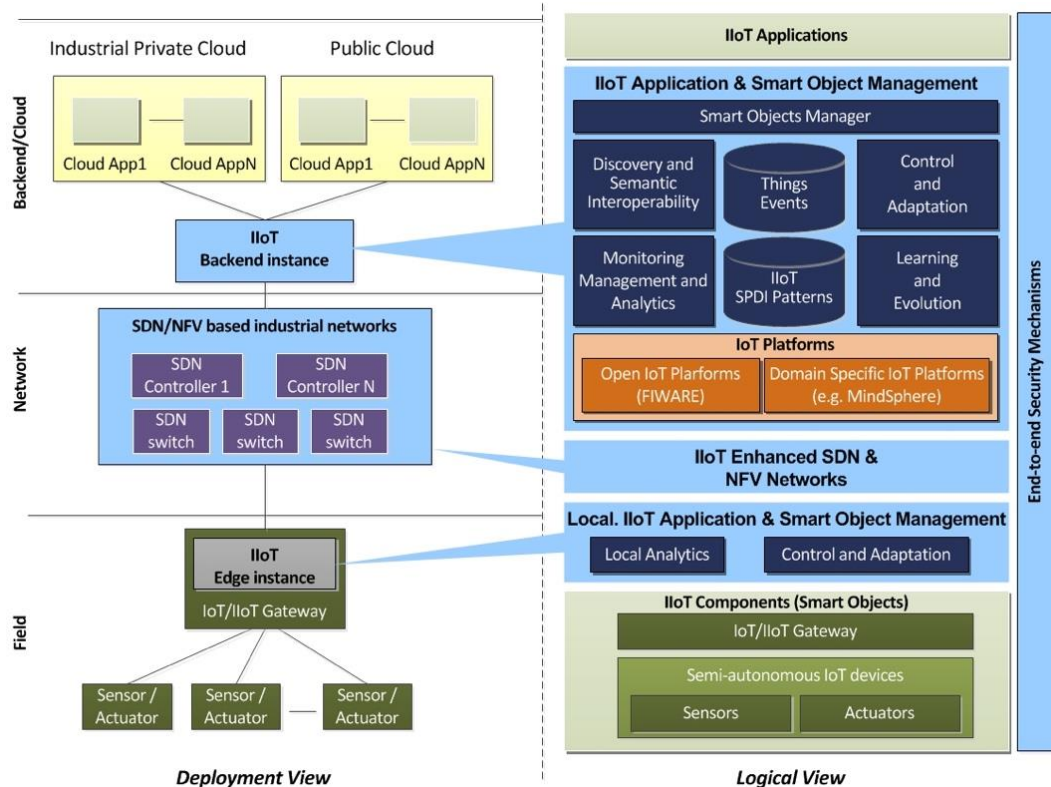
Backend/Cloud

Industrial Private Cloud

Cloud App1

Cloud AppN

Public Cloud

Cloud App1

Cloud AppN

IIoT
Backend instance

Network

SDN/NFV based industrial networks

SDN
Controller 1

SDN
Controller N

SDN
switch

SDN
switch

SDN
switch

Field

IIoT
Edge instance

IoT/IIoT Gateway

Sensor /
Actuator

Sensor /
Actuator

Sensor /
Actuator

Deployment View

IIoT Applications

IIoT Application & Smart Object Management

Smart Objects Manager

Discovery and Semantic Interoperability

Things
Events

Control and Adaptation

Monitoring Management and Analytics

IIoT
SPDI Patterns

Learning and Evolution

IoT Platforms

Open IoT Plarforms
(FIWARE)

Domain Specific IoT Platforms
(e.g. MindSphere)

IIoT Enhanced SDN &
NFV Networks

Local. IIoT Application & Smart Object Management

Local Analytics

Control and Adaptation

IIoT Components (Smart Objects)

IoT/IIoT Gateway

Semi-autonomous IoT devices

Sensors

Actuators

Logical View

End-to-end Security Mechanisms